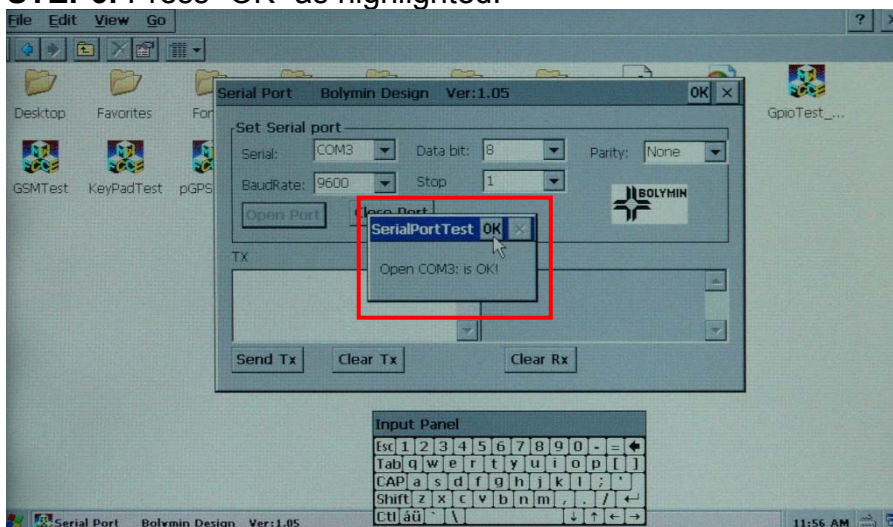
STEP 6: Press "OK" as highlighted.

File Edit View Go

Desktop Favorites For GSMTest KeyPadTest pGPS GpioTest_...

Serial Port Bolymin Design Ver:1.05 OK ×

Set Serial port

Serial: COM3 Data bit: 8 Parity: None

BaudRate: 9600 Stop 1

BOLYMIN

Open Port Close Port

SerialPortTest OK ×

Open COM3: is OK!

TX

Send Tx Clear Tx Clear Rx

Input Panel

Esc 1 2 3 4 5 6 7 8 9 0 - =

Tab q w e r t y u i o p [ ]

CAP a s d f g h j k l ; '

Shift z x c v b n m , . /

Ctl áü ` \

Serial Port Bolymin Design Ver:1.05 11:56 AM